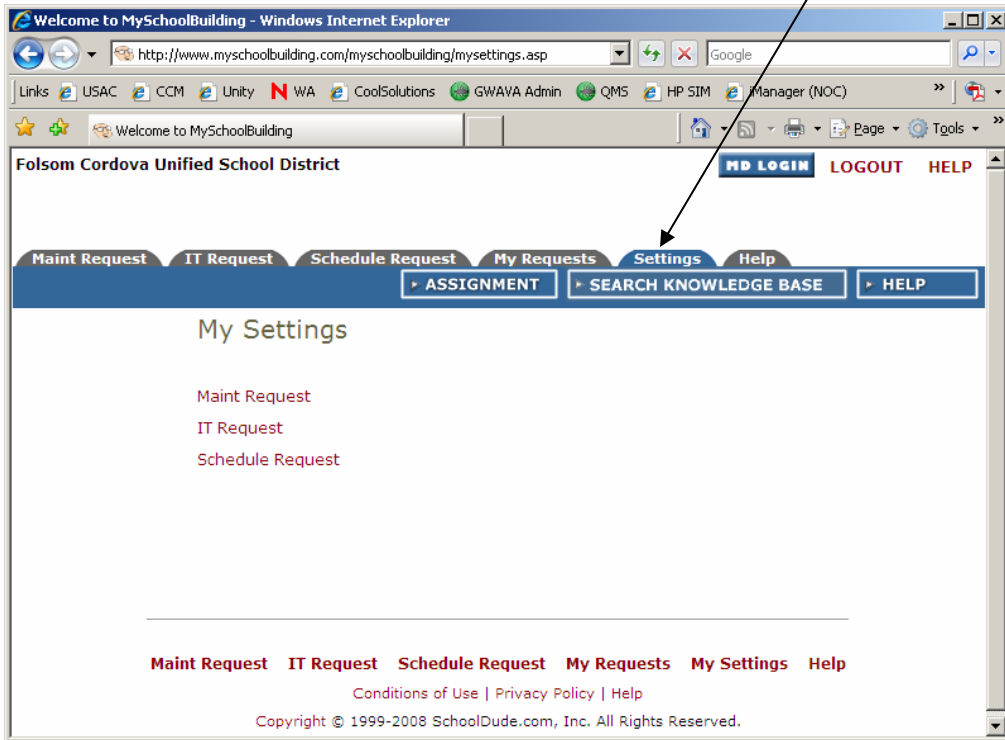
Welcome to MySchoolBuilding - Windows Internet Explorer

http://www.myschoolbuilding.com/myschoolbuilding/mysettings.asp

Google

Links USAC CCM Unity WA CoolSolutions GWAVA Admin QMS HP SIM iManager (NOC)

Welcome to MySchoolBuilding

Page Tools

Folsom Cordova Unified School District

MD LOGIN LOGOUT HELP

Maint Request IT Request Schedule Request My Requests Settings Help

ASSIGNMENT SEARCH KNOWLEDGE BASE HELP

My Settings

Maint Request

IT Request

Schedule Request

Maint Request IT Request Schedule Request My Requests My Settings Help

Conditions of Use | Privacy Policy | Help

Copyright © 1999-2008 SchoolDude.com, Inc. All Rights Reserved.